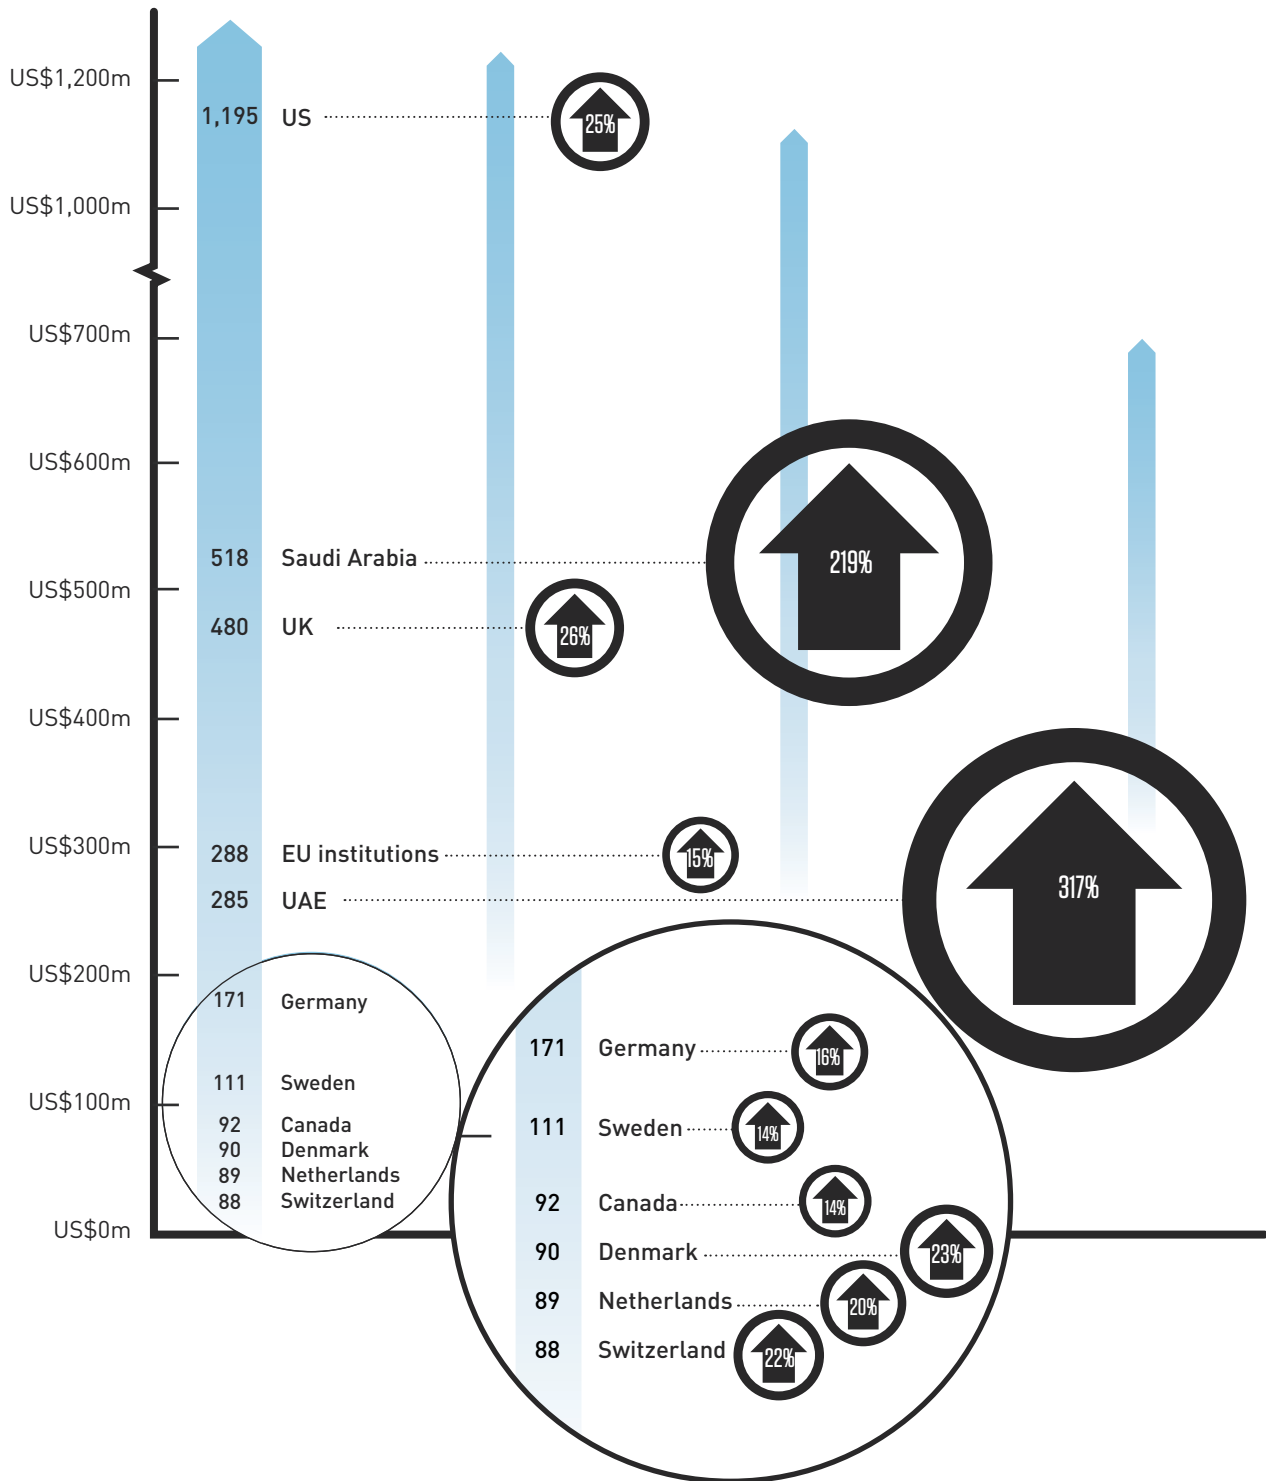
US$1,200m
US$1,000m
US$700m
US$600m
US$500m
US$400m
US$300m
US$200m
US$100m
US$0m

1,195 US 25%
518 Saudi Arabia 219%
480 UK 26%
288 EU institutions 15%
285 UAE 317%

171 Germany
111 Sweden
92 Canada
90 Denmark
89 Netherlands
88 Switzerland

171 Germany 16%
111 Sweden 14%
92 Canada 14%
90 Denmark 23%
89 Netherlands 20%
88 Switzerland 22%